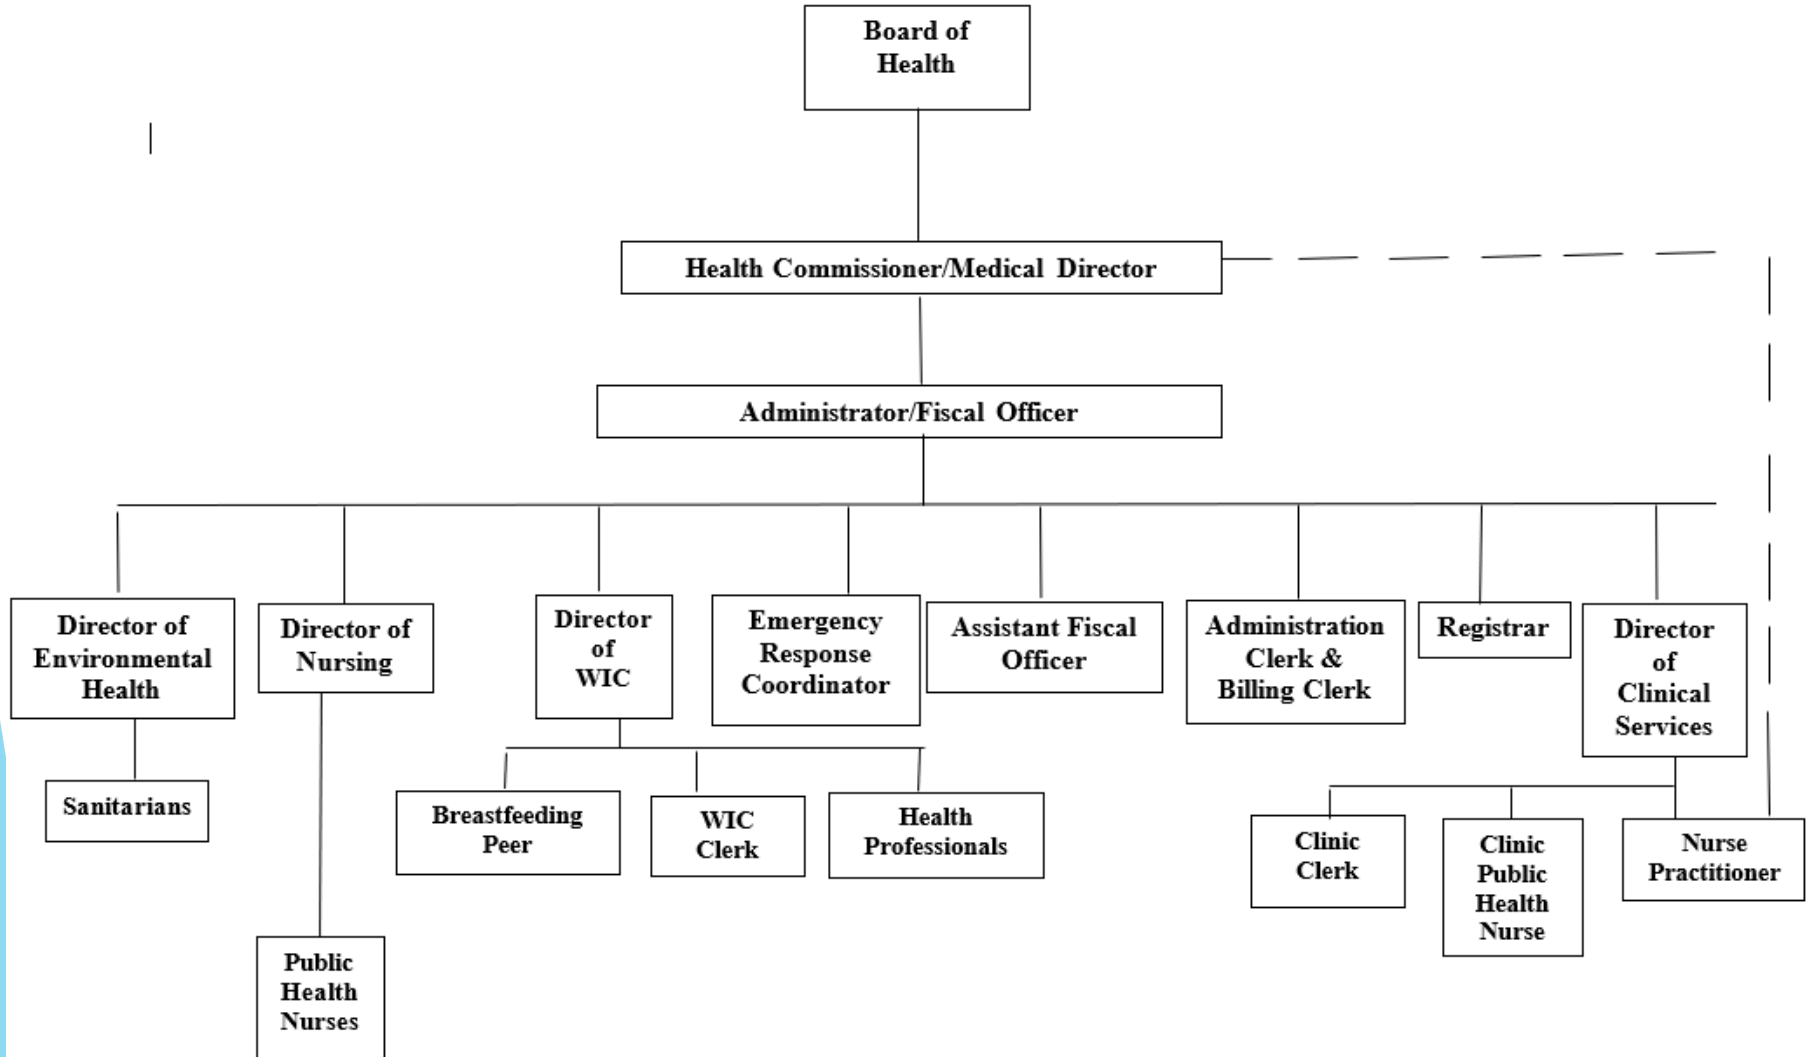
Board of Health

Health Commissioner/Medical Director

Administrator/Fiscal Officer

Director of Environmental Health

Sanitarians

Director of Nursing

Public Health Nurses

Director of WIC

Breastfeeding Peer

WIC Clerk

Health Professionals

Emergency Response Coordinator

Assistant Fiscal Officer

Administration Clerk & Billing Clerk

Registrar

Director of Clinical Services

Clinic Clerk

Clinic Public Health Nurse

Nurse Practitioner